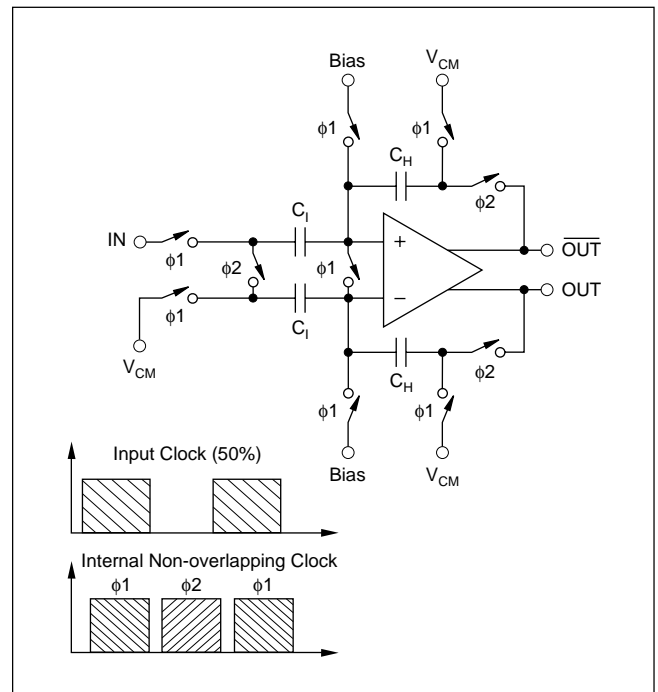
Bias
$V_{CM}$
$\phi1$
$\phi1$
$C_H$
$\phi2$
IN
$\phi1$
$C_I$
$\phi2$
$\phi1$
+
$\overline{OUT}$
$\phi1$
$C_I$
−
OUT
$V_{CM}$
$C_H$
$\phi2$
$\phi1$
$\phi1$
Bias
$V_{CM}$
Input Clock (50%)
Internal Non-overlapping Clock
$\phi1$
$\phi2$
$\phi1$